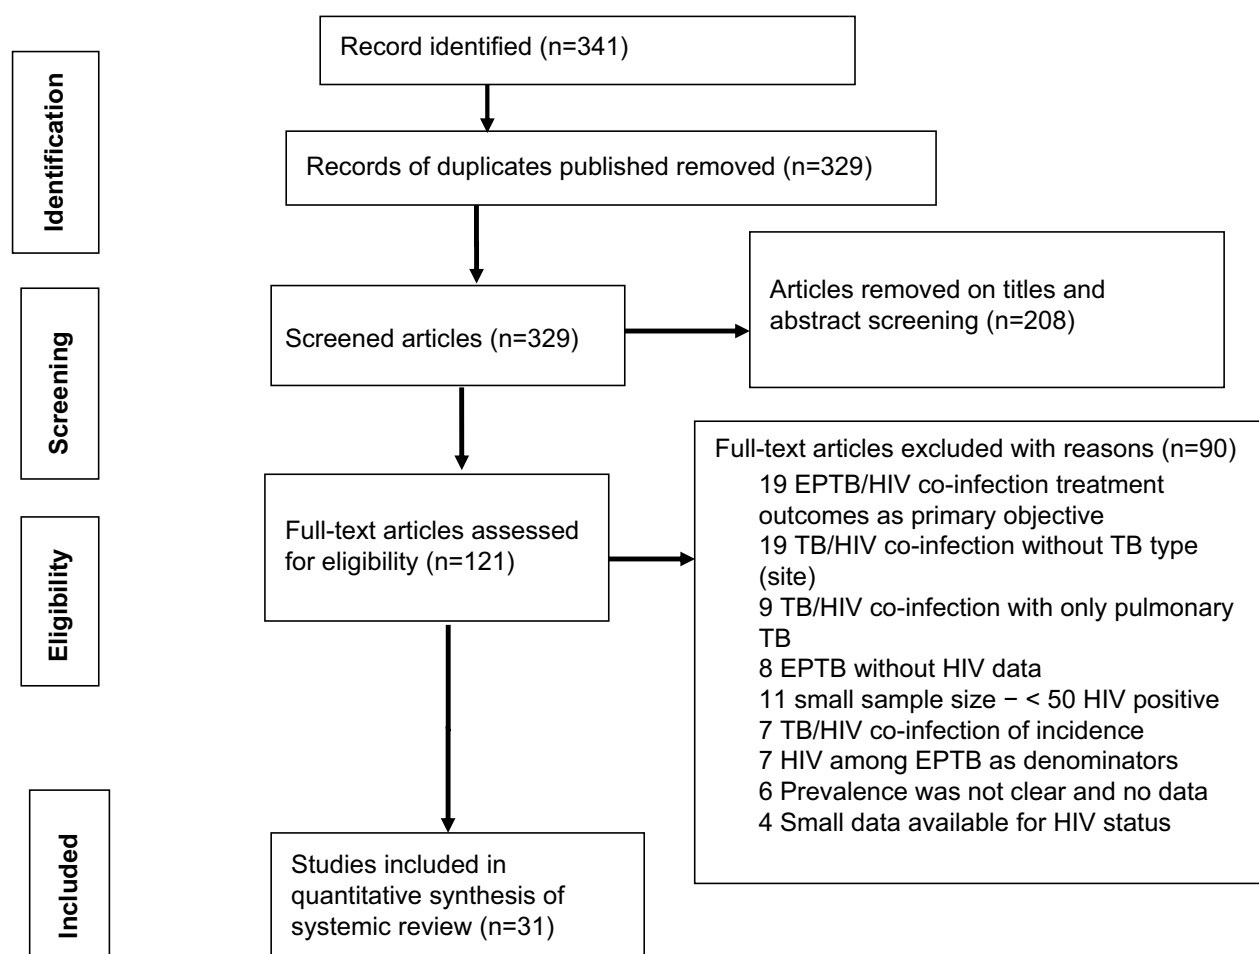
Identification

Record identified (n=341)

Records of duplicates published removed (n=329)

Screening

Screened articles (n=329)

Articles removed on titles and abstract screening (n=208)

Eligibility

Full-text articles assessed for eligibility (n=121)

Full-text articles excluded with reasons (n=90)
19 EPTB/HIV co-infection treatment outcomes as primary objective
19 TB/HIV co-infection without TB type (site)
9 TB/HIV co-infection with only pulmonary TB
8 EPTB without HIV data
11 small sample size − < 50 HIV positive
7 TB/HIV co-infection of incidence
7 HIV among EPTB as denominators
6 Prevalence was not clear and no data
4 Small data available for HIV status

Included

Studies included in quantitative synthesis of systemic review (n=31)